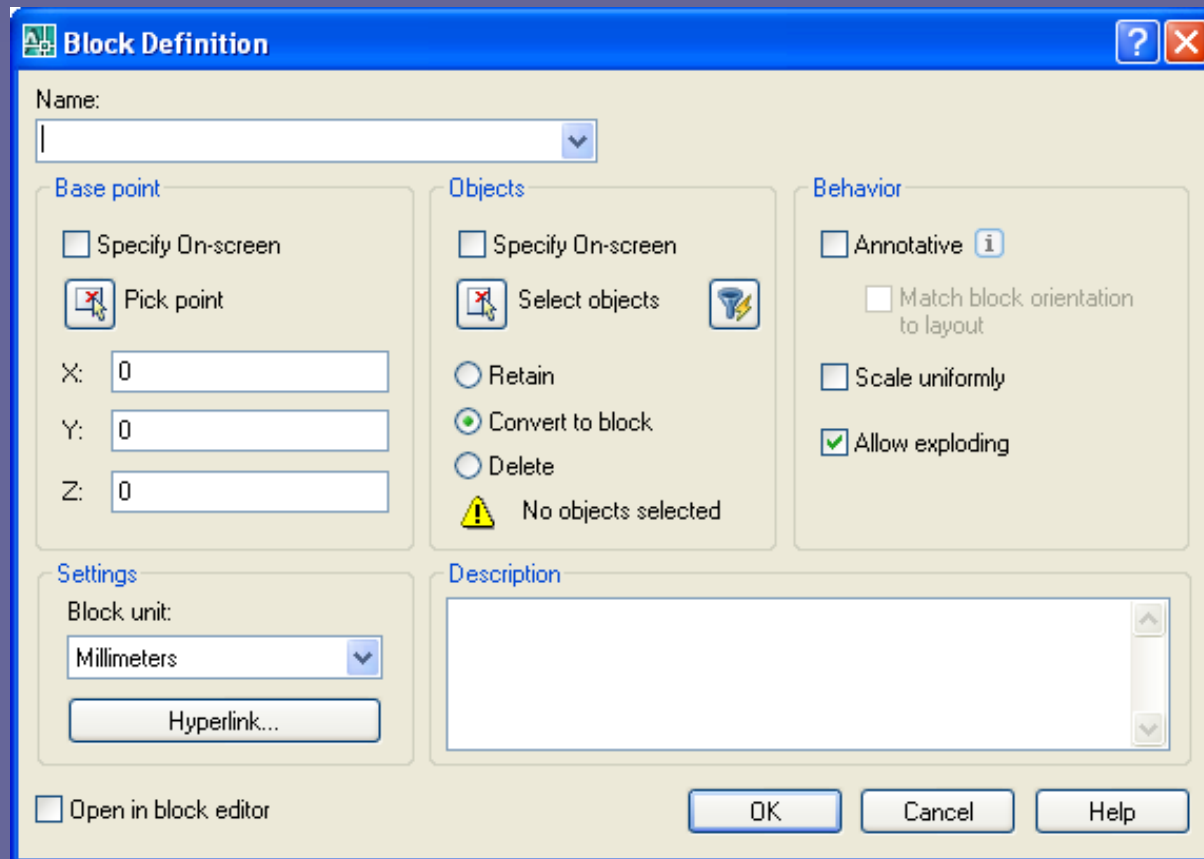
Block Definition

Name:

Base point

Specify On-screen

Pick point

X: 0

Y: 0

Z: 0

Objects

Specify On-screen

Select objects

Retain

Convert to block

Delete

No objects selected

Behavior

Annotative

Match block orientation to layout

Scale uniformly

Allow exploding

Settings

Block unit:

Millimeters

Hyperlink...

Description

Open in block editor

OK

Cancel

Help